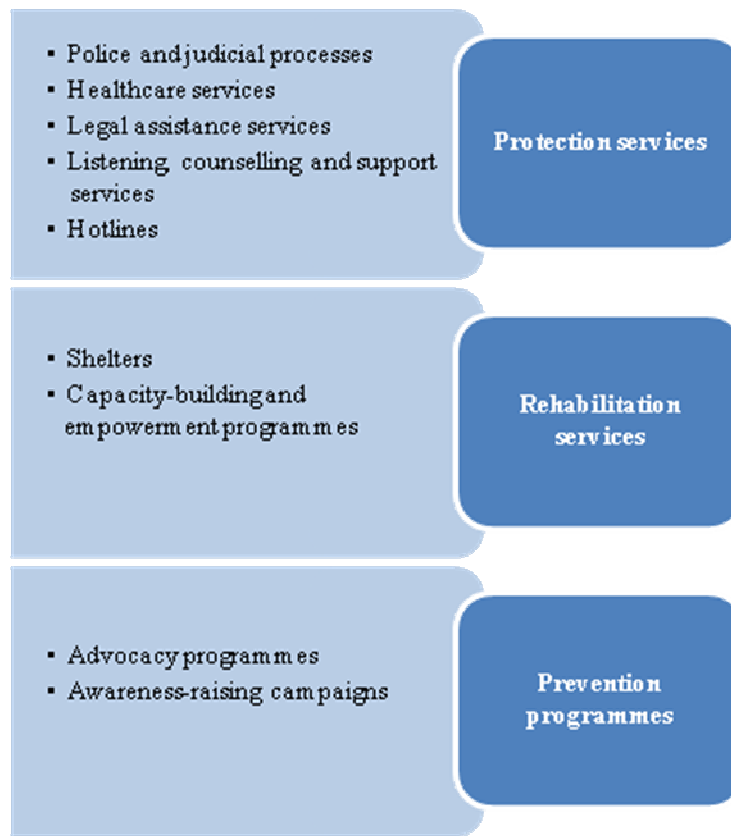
- Police and judicial processes
- Healthcare services
- Legal assistance services
- Listening, counselling and support services
- Hotlines

Protection services

- Shelters
- Capacity-building and empowerment programmes

Rehabilitation services

- Advocacy programmes
- Awareness-raising campaigns

Prevention programmes